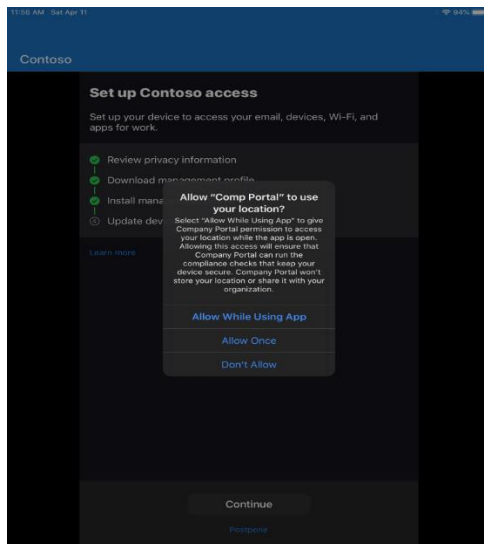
11:56 AM Sat Apr 11

94%

Contoso

Set up Contoso access

Set up your device to access your email, devices, Wi-Fi, and apps for work.

Review privacy information

Download management profile

Install mana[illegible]

Update dev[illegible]

Learn more

Allow "Comp Portal" to use your location?

Select "Allow While Using App" to give Company Portal permission to access your location while the app is open. Allowing this access will ensure that Company Portal can run the compliance checks that keep your device secure. Company Portal won't store your location or share it with your organization.

Allow While Using App

Allow Once

Don't Allow

Continue

Postpone